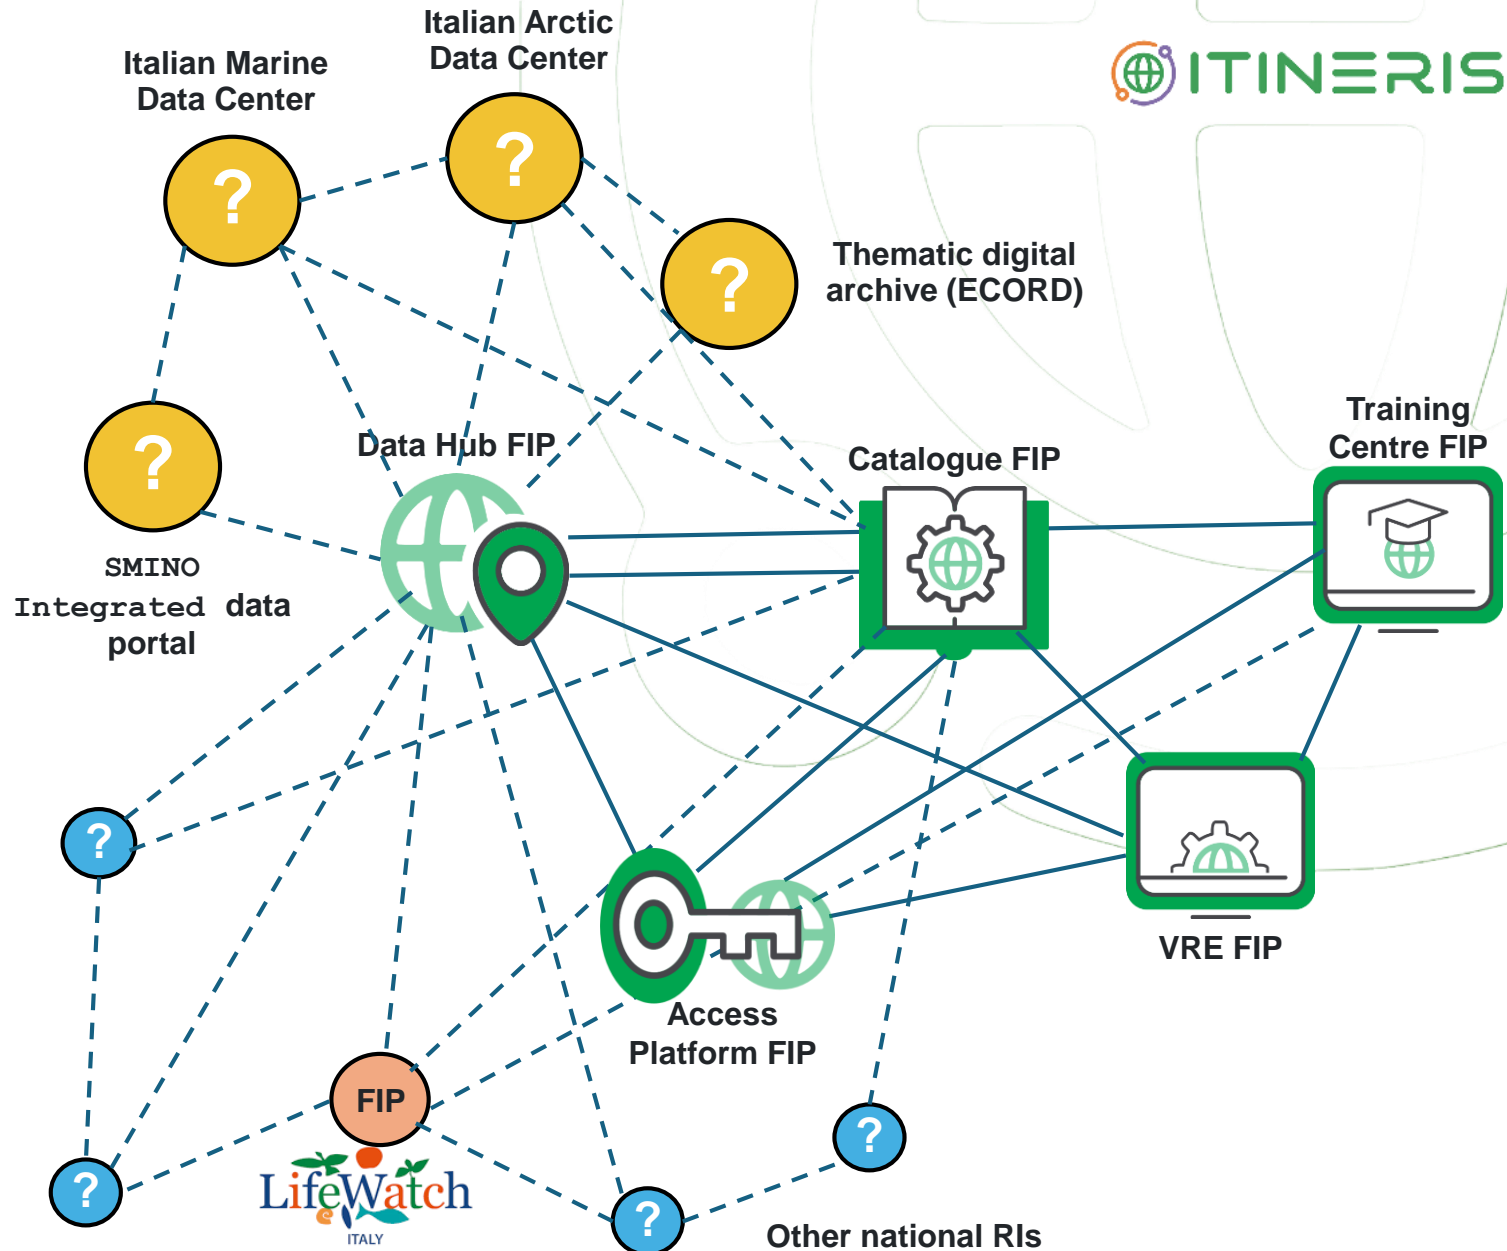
Italian Arctic Data Center

Italian Marine Data Center

ITINERIS

?

?

?

Thematic digital archive (ECORD)

?

Data Hub FIP

Catalogue FIP

Training Centre FIP

SMINO Integrated data portal

?

VRE FIP

Access Platform FIP

FIP

?

LifeWatch ITALY

?

?

Other national RIs